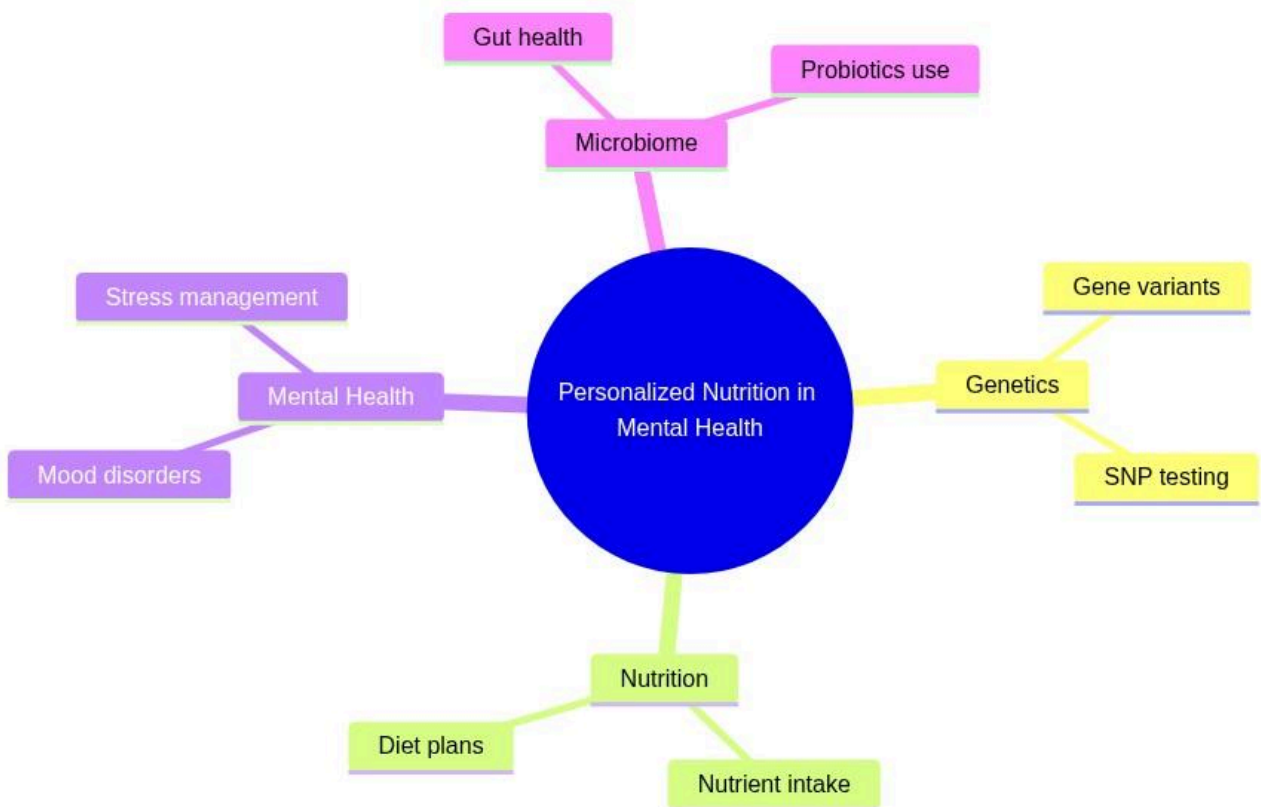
Gut health

Probiotics use

Microbiome

Stress management

Mental Health

Mood disorders

Personalized Nutrition in Mental Health

Gene variants

Genetics

SNP testing

Nutrition

Diet plans

Nutrient intake